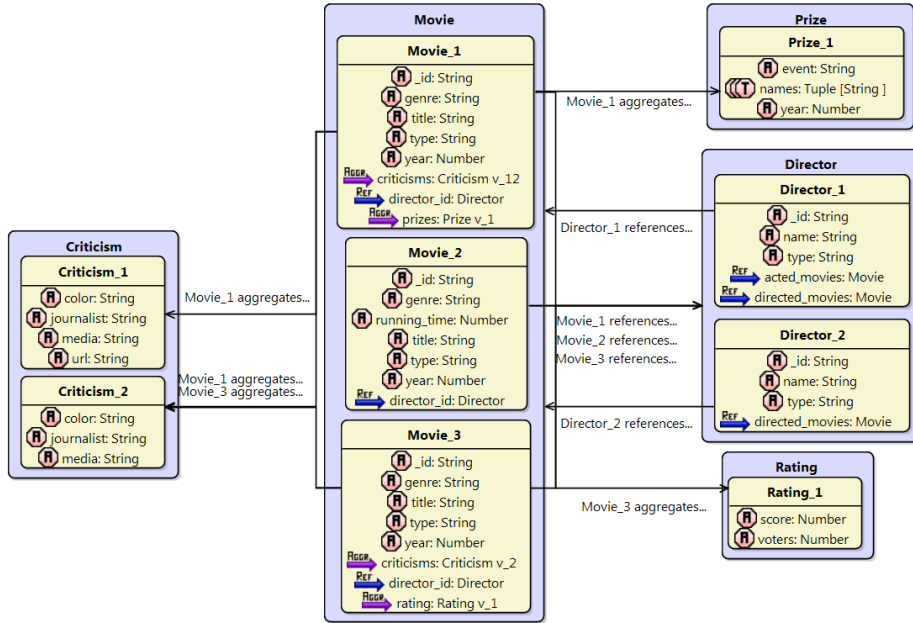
Movie

Movie_1
A _id: String
A genre: String
A title: String
A type: String
A year: Number
AGGR criticisms: Criticism v_12
REF director_id: Director
AGGR prizes: Prize v_1

Movie_2
A _id: String
A genre: String
A running_time: Number
A title: String
A type: String
A year: Number
REF director_id: Director

Movie_3
A _id: String
A genre: String
A title: String
A type: String
A year: Number
AGGR criticisms: Criticism v_2
REF director_id: Director
AGGR rating: Rating v_1

Prize

Prize_1
A event: String
T names: Tuple [String ]
A year: Number

Director

Director_1
A _id: String
A name: String
A type: String
REF acted_movies: Movie
REF directed_movies: Movie

Director_2
A _id: String
A name: String
A type: String
REF directed_movies: Movie

Rating

Rating_1
A score: Number
A voters: Number

Criticism

Criticism_1
A color: String
A journalist: String
A media: String
A url: String

Criticism_2
A color: String
A journalist: String
A media: String

Movie_1 aggregates...
Director_1 references...
Movie_1 aggregates...
Movie_1 references...
Movie_2 references...
Movie_3 references...
Movie_1 aggregates...
Movie_3 aggregates...
Director_2 references...
Movie_3 aggregates...